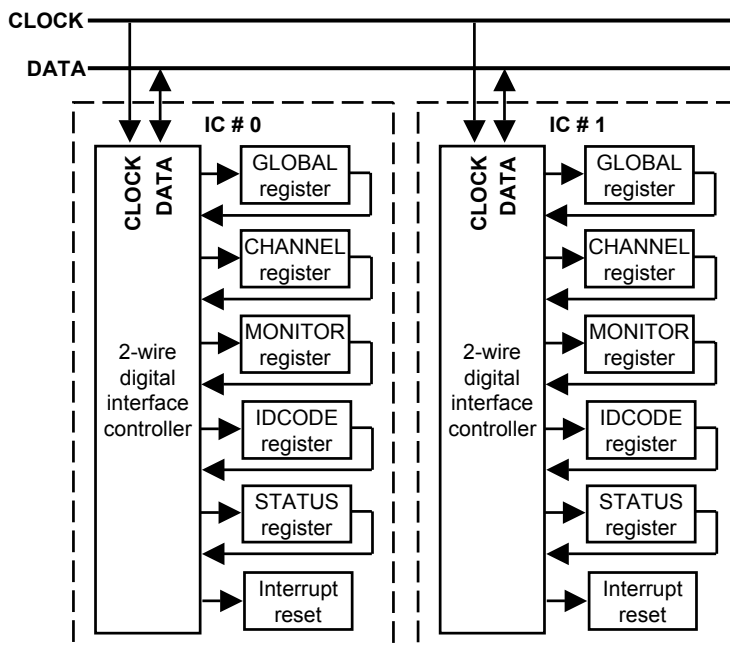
CLOCK
DATA

IC # 0
CLOCK
DATA
2-wire digital interface controller
GLOBAL register
CHANNEL register
MONITOR register
IDCODE register
STATUS register
Interrupt reset

IC # 1
CLOCK
DATA
2-wire digital interface controller
GLOBAL register
CHANNEL register
MONITOR register
IDCODE register
STATUS register
Interrupt reset